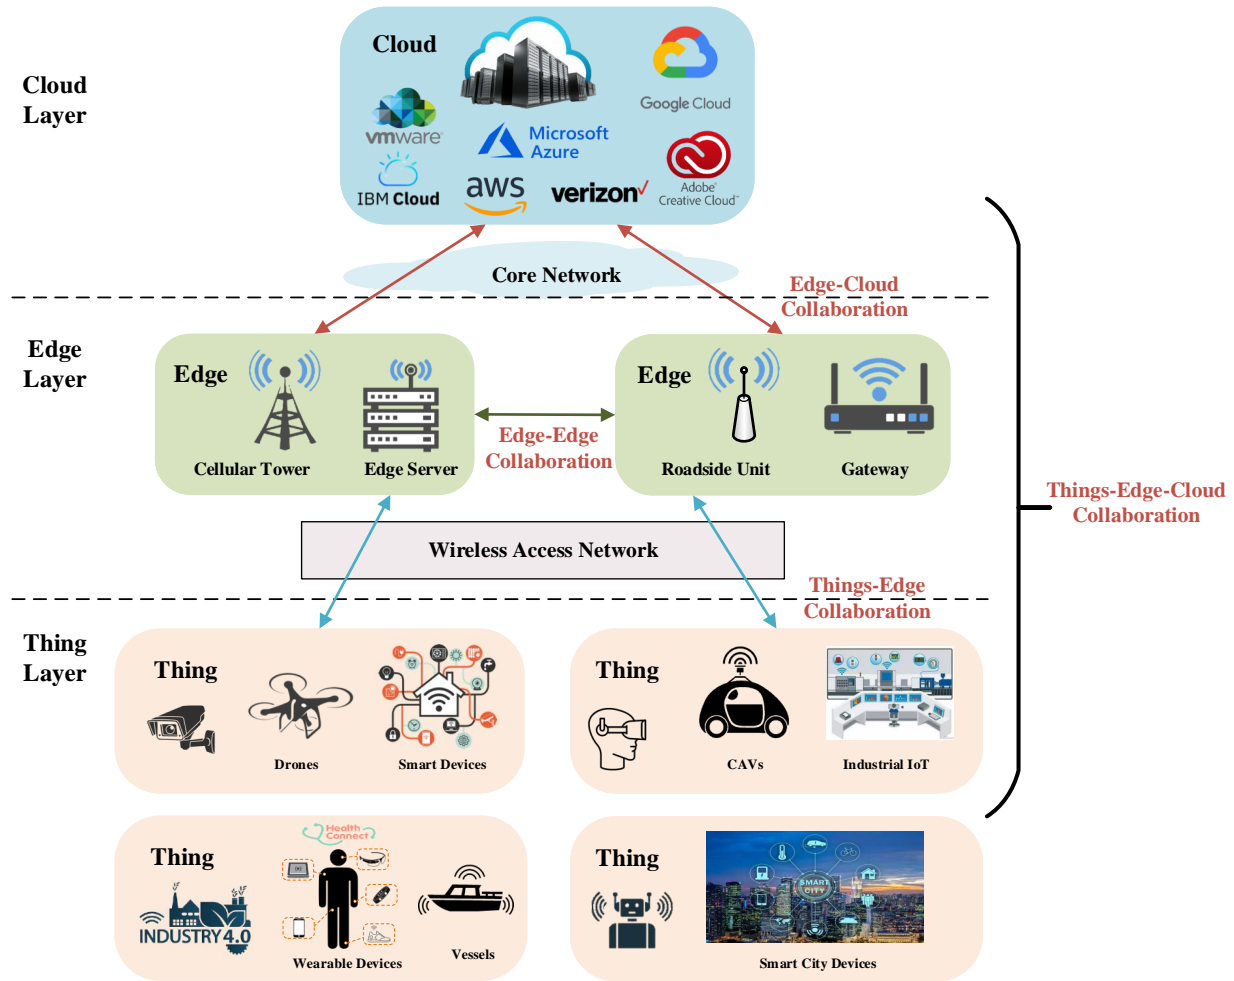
Cloud Layer

Cloud

vmware

IBM Cloud

Microsoft Azure

aws

verizon

Google Cloud

Adobe Creative Cloud

Core Network

Edge-Cloud Collaboration

Edge Layer

Edge

Cellular Tower

Edge Server

Edge-Edge Collaboration

Edge

Roadside Unit

Gateway

Things-Edge-Cloud Collaboration

Wireless Access Network

Things-Edge Collaboration

Thing Layer

Thing

Drones

Smart Devices

Thing

CAVs

Industrial IoT

Thing

Health Connect

INDUSTRY 4.0

Wearable Devices

Vessels

Thing

SMART CITY

Smart City Devices